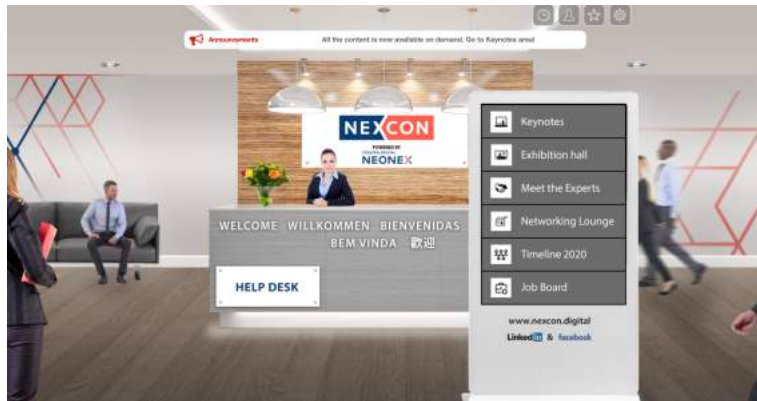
Announcements

All the content is now available on demand. Go to Keynotes area!

NEXCON

POWERED BY

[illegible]

NEONEX

WELCOME WILLKOMMEN BIENVENIDAS BEM VINDA 歡迎

HELP DESK

Keynotes

Exhibition hall

Meet the Experts

Networking Lounge

Timeline 2020

Job Board

www.nexcon.digital

LinkedIn & facebook